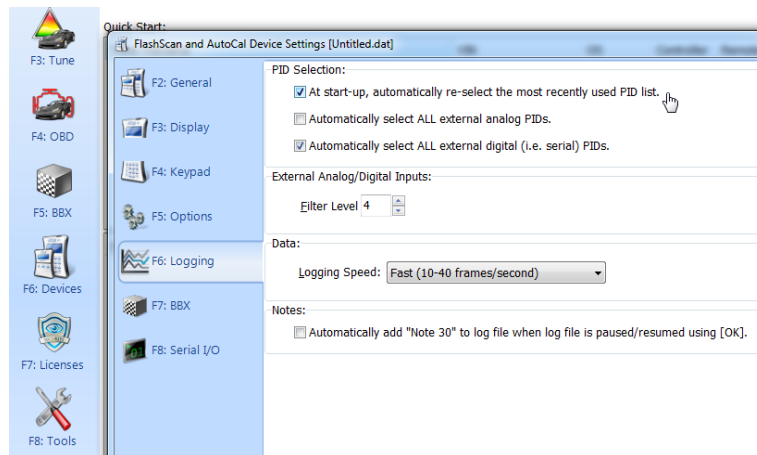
F3: Tune

F4: OBD

F5: BBX

F6: Devices

F7: Licenses

F8: Tools

Quick Start:

FlashScan and AutoCal Device Settings [Untitled.dat]

F2: General

F3: Display

F4: Keypad

F5: Options

F6: Logging

F7: BBX

F8: Serial I/O

PID Selection:

At start-up, automatically re-select the most recently used PID list.

Automatically select ALL external analog PIDs.

Automatically select ALL external digital (i.e. serial) PIDs.

External Analog/Digital Inputs:

Filter Level 4

Data:

Logging Speed: Fast (10-40 frames/second)

Notes:

Automatically add "Note 30" to log file when log file is paused/resumed using [OK].